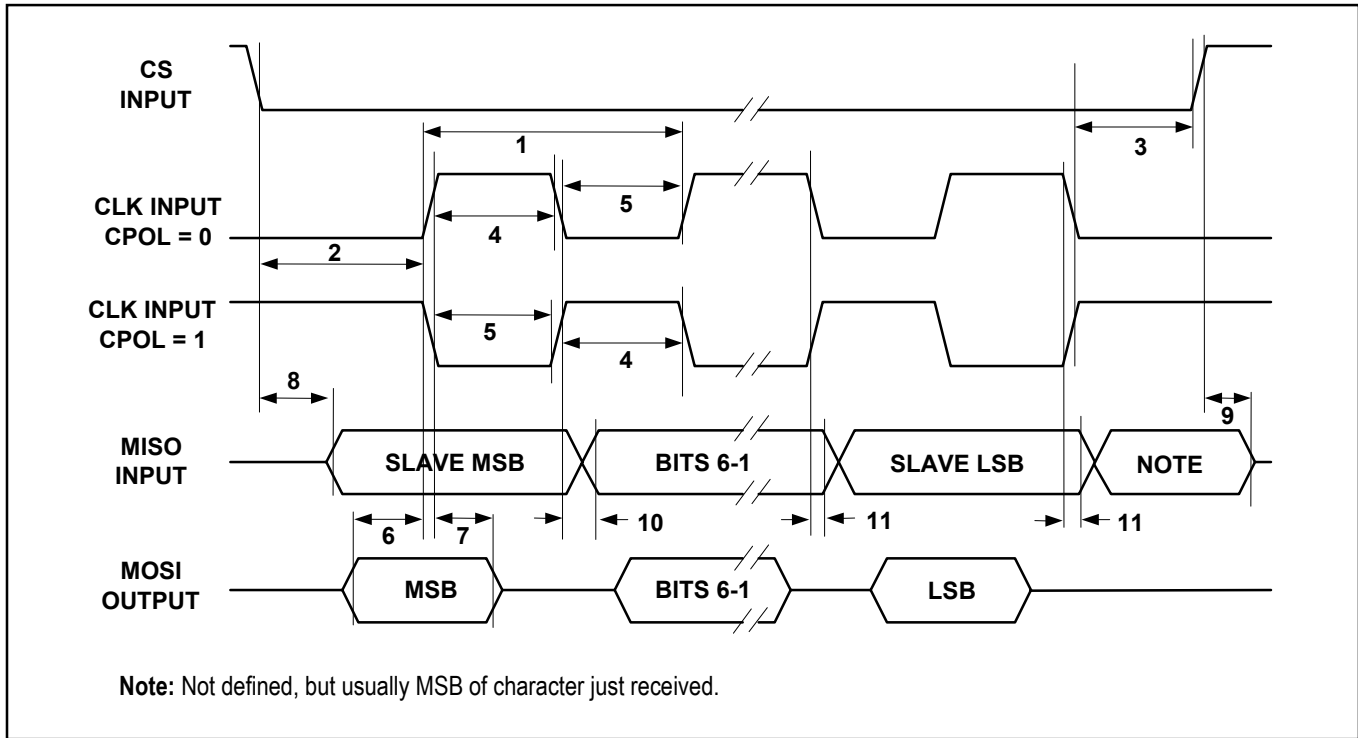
CS INPUT

1

3

CLK INPUT CPOL = 0

5

4

2

CLK INPUT CPOL = 1

5

4

8

9

MISO INPUT

SLAVE MSB

BITS 6-1

SLAVE LSB

NOTE

6

7

10

11

11

MOSI OUTPUT

MSB

BITS 6-1

LSB

**Note:** Not defined, but usually MSB of character just received.